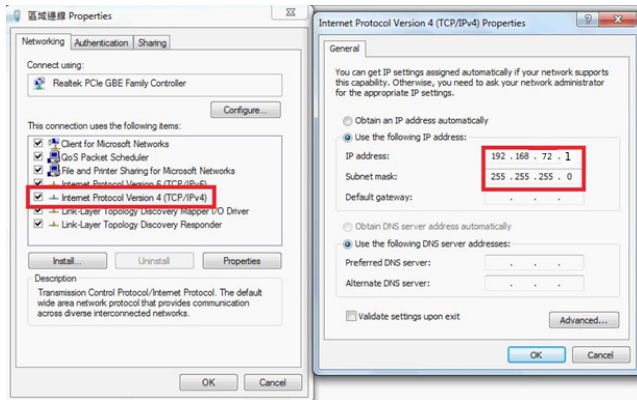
區域連線 Properties

Networking | Authentication | Sharing

Connect using:

Realtek PCIe GBE Family Controller

Configure...

This connection uses the following items:

Client for Microsoft Networks
QoS Packet Scheduler
File and Printer Sharing for Microsoft Networks
Internet Protocol Version 6 (TCP/IPv6)
Internet Protocol Version 4 (TCP/IPv4)
Link-Layer Topology Discovery Mapper I/O Driver
Link-Layer Topology Discovery Responder

Install... | Uninstall | Properties

Description

Transmission Control Protocol/Internet Protocol. The default wide area network protocol that provides communication across diverse interconnected networks.

OK | Cancel

Internet Protocol Version 4 (TCP/IPv4) Properties

General

You can get IP settings assigned automatically if your network supports this capability. Otherwise, you need to ask your network administrator for the appropriate IP settings.

Obtain an IP address automatically
Use the following IP address:

IP address: 192 . 168 . 72 . 1
Subnet mask: 255 . 255 . 255 . 0
Default gateway: . . .

Obtain DNS server address automatically
Use the following DNS server addresses:

Preferred DNS server: . . .
Alternate DNS server: . . .

Validate settings upon exit

Advanced...

OK | Cancel